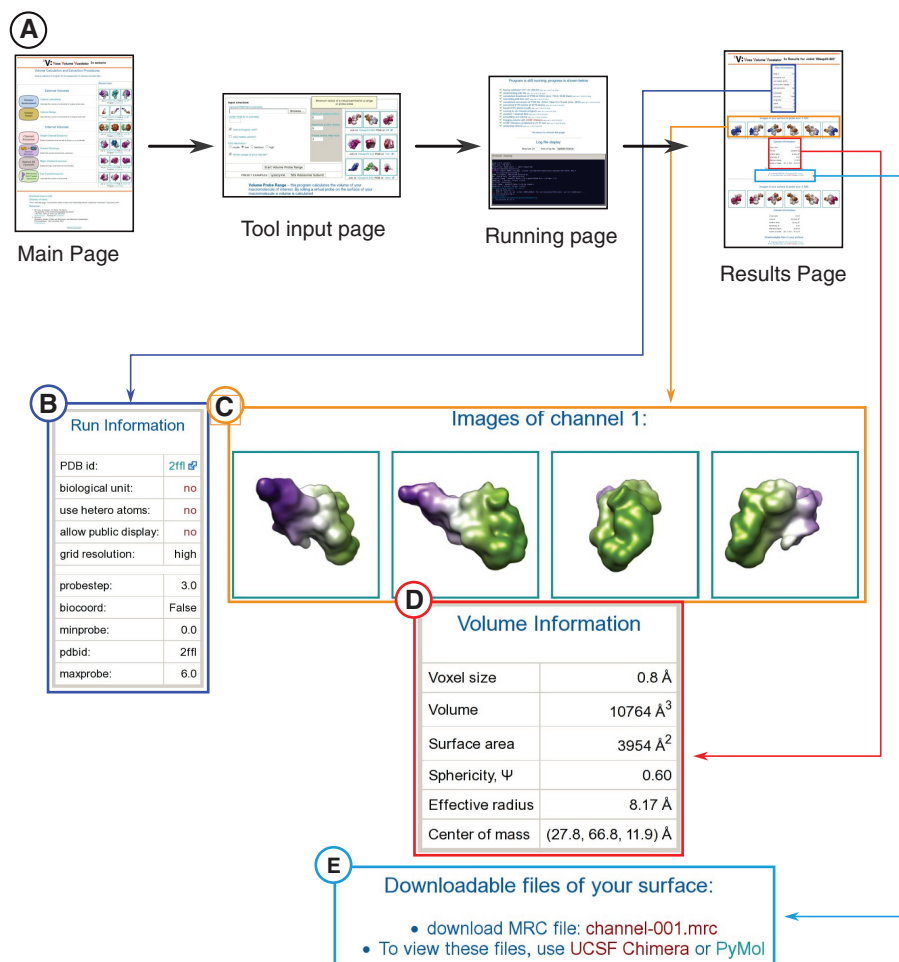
A

Main Page

Tool input page

Running page

Results Page

B

Run Information

| PDB id: | 2ffl |
|---|---|
| biological unit: | no |
| use hetero atoms: | no |
| allow public display: | no |
| grid resolution: | high |
| probestep: | 3.0 |
| biocoord: | False |
| minprobe: | 0.0 |
| pdbid: | 2ffl |
| maxprobe: | 6.0 |

C

Images of channel 1:

D

Volume Information

| Voxel size | 0.8 Å |
|---|---|
| Volume | 10764 $Å^3$ |
| Surface area | 3954 $Å^2$ |
| Sphericity, Ψ | 0.60 |
| Effective radius | 8.17 Å |
| Center of mass | (27.8, 66.8, 11.9) Å |

E

Downloadable files of your surface:

• download MRC file: channel-001.mrc
• To view these files, use UCSF Chimera or PyMol